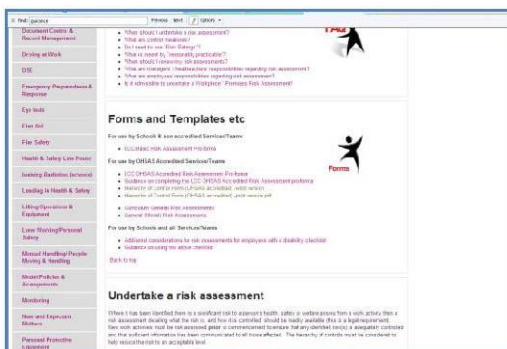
Find: guidance Previous Next Options

Document Centre & Record Management

Driving at Work

DSE

Emergency Preparedness & Response

Eye tests

First Aid

Fire Safety

Health & Safety Line Posts

Ionising Radiation (schools)

Leading in Health & Safety

Lifting Operations & Equipment

Lone Working/Personal Safety

Manual Handling/People Moving & Handling

Model Policies & Arrangements

Monitoring

New and Expectant Mothers

Personal Protective Equipment

When should I undertake a risk assessment?
What are control measures?
Do I need to use 'Risk Ratings'?
What is meant by 'reasonably practicable'?
What should I review my risk assessments?
What are managers / headteachers responsibilities regarding risk assessment?
What are employees responsibilities regarding risk assessment?
Is it advisable to undertake a Workplace / Premises Risk Assessment?

Forms and Templates etc

For use by Schools & non accredited Services/Teams

LCC/Risk Assessment Proforma

For use by OHSAS Accredited Services/Teams

LCC OHSAS Accredited Risk Assessment Pro-forma
Guidance on completing the LCC OHSAS Accredited Risk Assessment proforma
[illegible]
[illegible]

Forms

Curriculum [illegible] Risk Assessments
General Schools Risk Assessments

For use by Schools and all Services/Teams

Additional considerations for risk assessments for employees with a disability checklist
Guidance on using the above checklist

Back to top

Undertake a risk assessment

Where it has been identified there is a significant risk to someone's health, safety or welfare arising from a work activity then a risk assessment dealing with that risk is, and how it is controlled should be readily available (this is a legal requirement. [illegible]